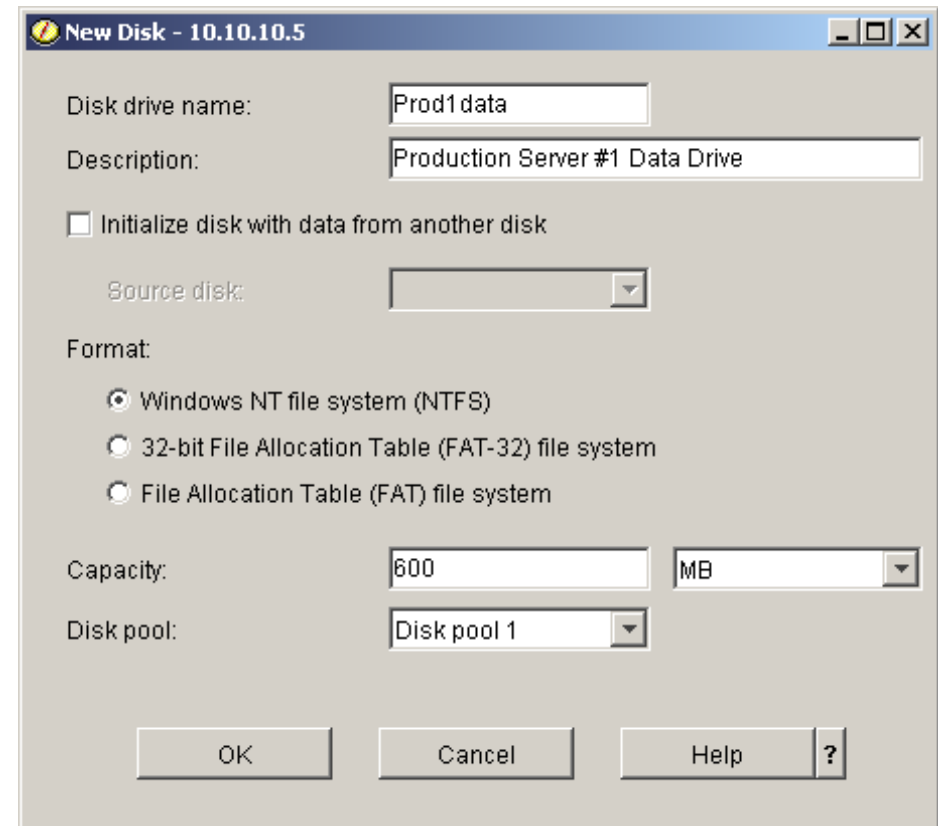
New Disk - 10.10.10.5

Disk drive name: Prod1data

Description: Production Server #1 Data Drive

Initialize disk with data from another disk

Source disk:

Format:

Windows NT file system (NTFS)

32-bit File Allocation Table (FAT-32) file system

File Allocation Table (FAT) file system

Capacity: 600 MB

Disk pool: Disk pool 1

OK Cancel Help ?